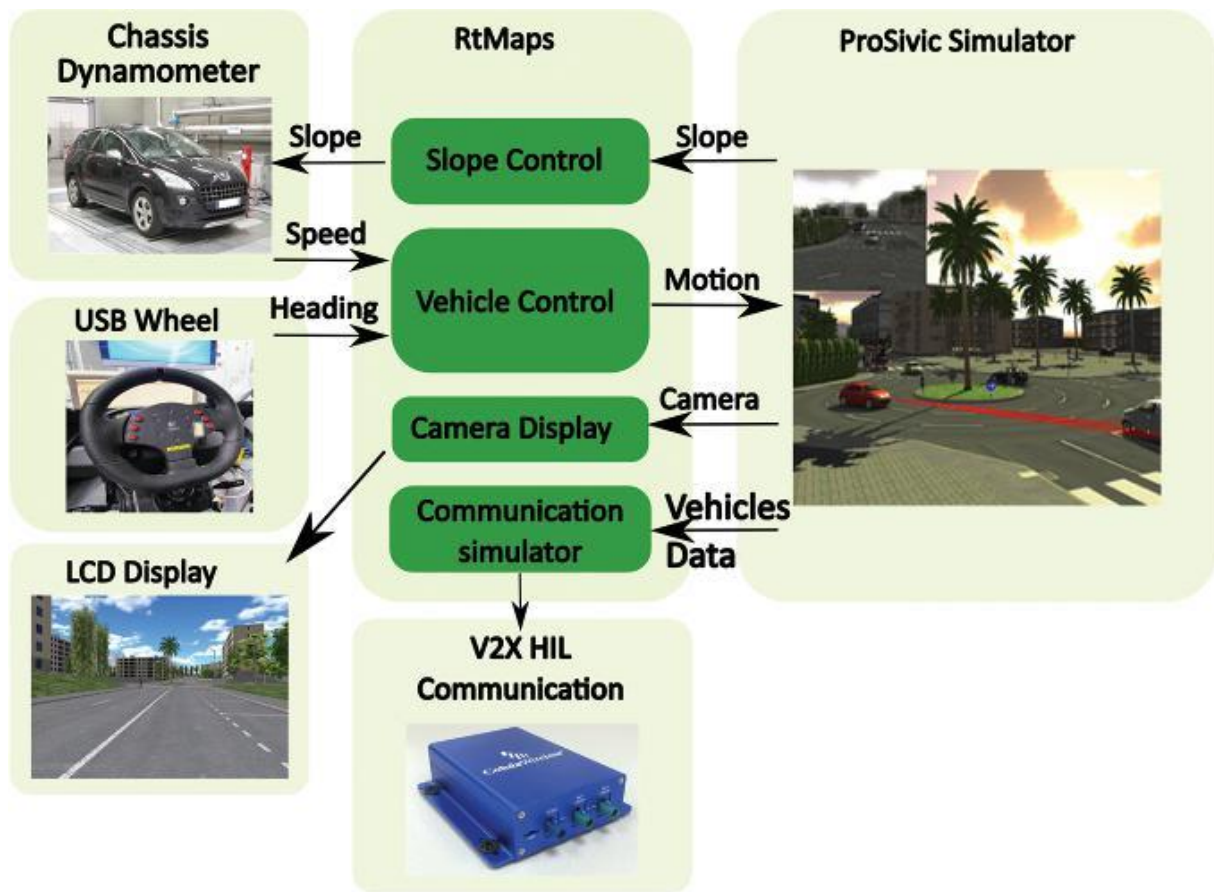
Chassis Dynamometer

RtMaps

ProSivic Simulator

Slope

Slope Control

Slope

Speed

Vehicle Control

Motion

USB Wheel

Heading

Camera Display

Camera

Communication simulator

Vehicles Data

LCD Display

V2X HIL Communication

Cohda Wireless